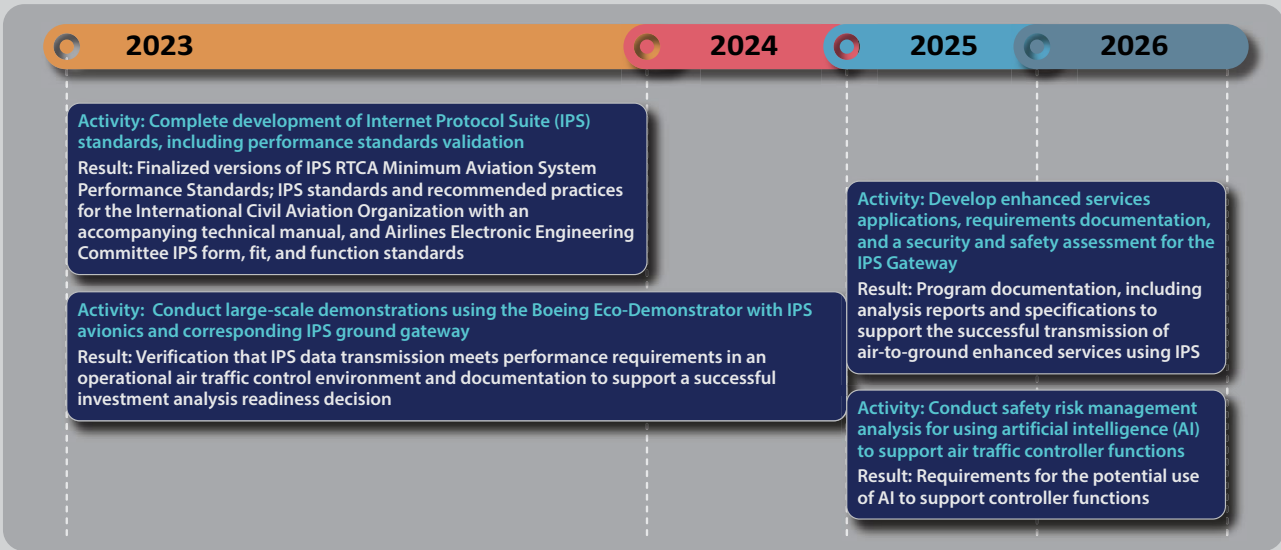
2023

2024

2025

2026

Activity: Complete development of Internet Protocol Suite (IPS) standards, including performance standards validation

Result: Finalized versions of IPS RTCA Minimum Aviation System Performance Standards; IPS standards and recommended practices for the International Civil Aviation Organization with an accompanying technical manual, and Airlines Electronic Engineering Committee IPS form, fit, and function standards

Activity: Conduct large-scale demonstrations using the Boeing Eco-Demonstrator with IPS avionics and corresponding IPS ground gateway

Result: Verification that IPS data transmission meets performance requirements in an operational air traffic control environment and documentation to support a successful investment analysis readiness decision

Activity: Develop enhanced services applications, requirements documentation, and a security and safety assessment for the IPS Gateway

Result: Program documentation, including analysis reports and specifications to support the successful transmission of air-to-ground enhanced services using IPS

Activity: Conduct safety risk management analysis for using artificial intelligence (AI) to support air traffic controller functions

Result: Requirements for the potential use of AI to support controller functions